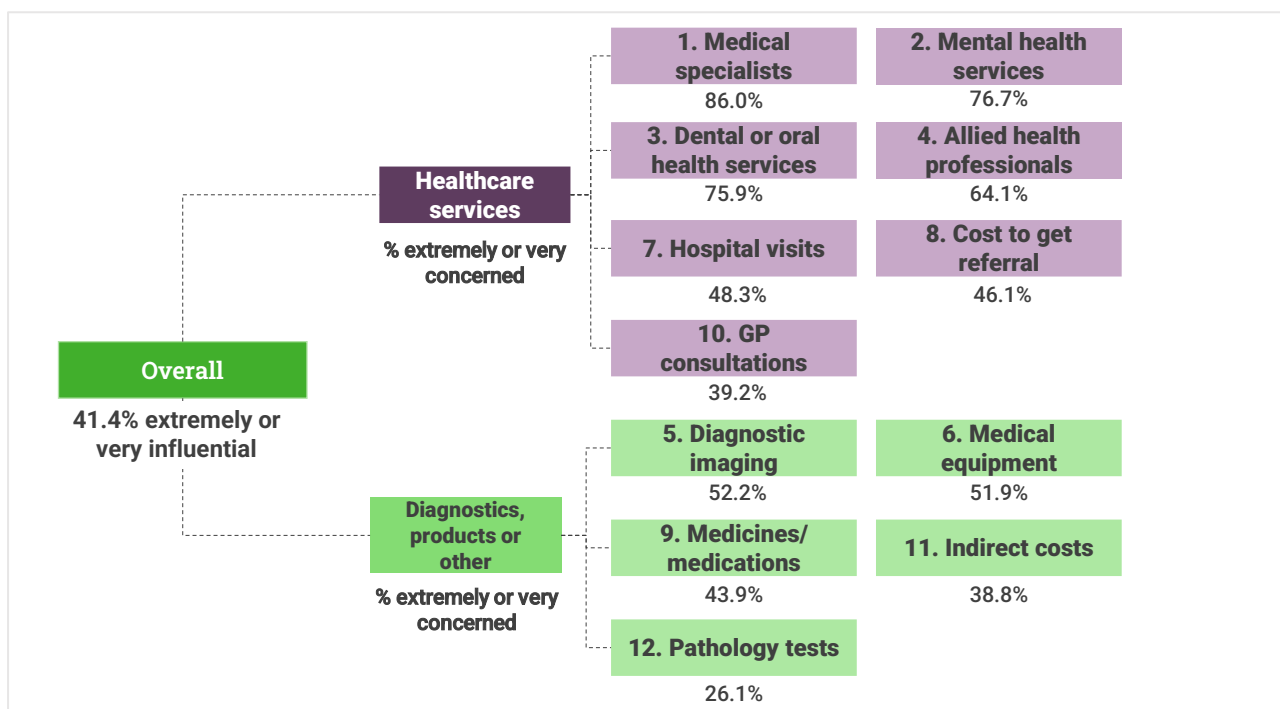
Overall
41.4% extremely or very influential

Healthcare services
% extremely or very concerned

1. Medical specialists
86.0%

2. Mental health services
76.7%

3. Dental or oral health services
75.9%

4. Allied health professionals
64.1%

7. Hospital visits
48.3%

8. Cost to get referral
46.1%

10. GP consultations
39.2%

Diagnostics, products or other
% extremely or very concerned

5. Diagnostic imaging
52.2%

6. Medical equipment
51.9%

9. Medicines/ medications
43.9%

11. Indirect costs
38.8%

12. Pathology tests
26.1%